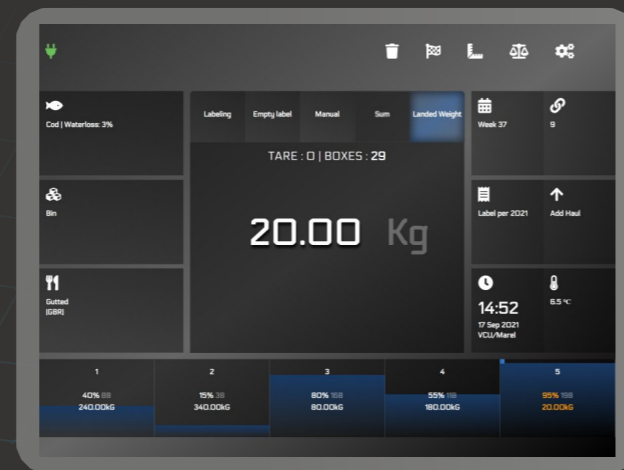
Cod | Waterloss: 3%

Bin

Gutted
(GBR)

Labeling Empty label Manual Sum Landed Weight

TARE : 0 | BOXES : 29

20.00 Kg

Week 37

9

Label per 2021

Add Haul

14:52
17 Sep 2021
VCU/Marel

6.5 °C

1
40% 88
240.00kG

2
15% 38
340.00kG

3
80% 168
80.00kG

4
55% 118
180.00kG

5
95% 198
20.00kG